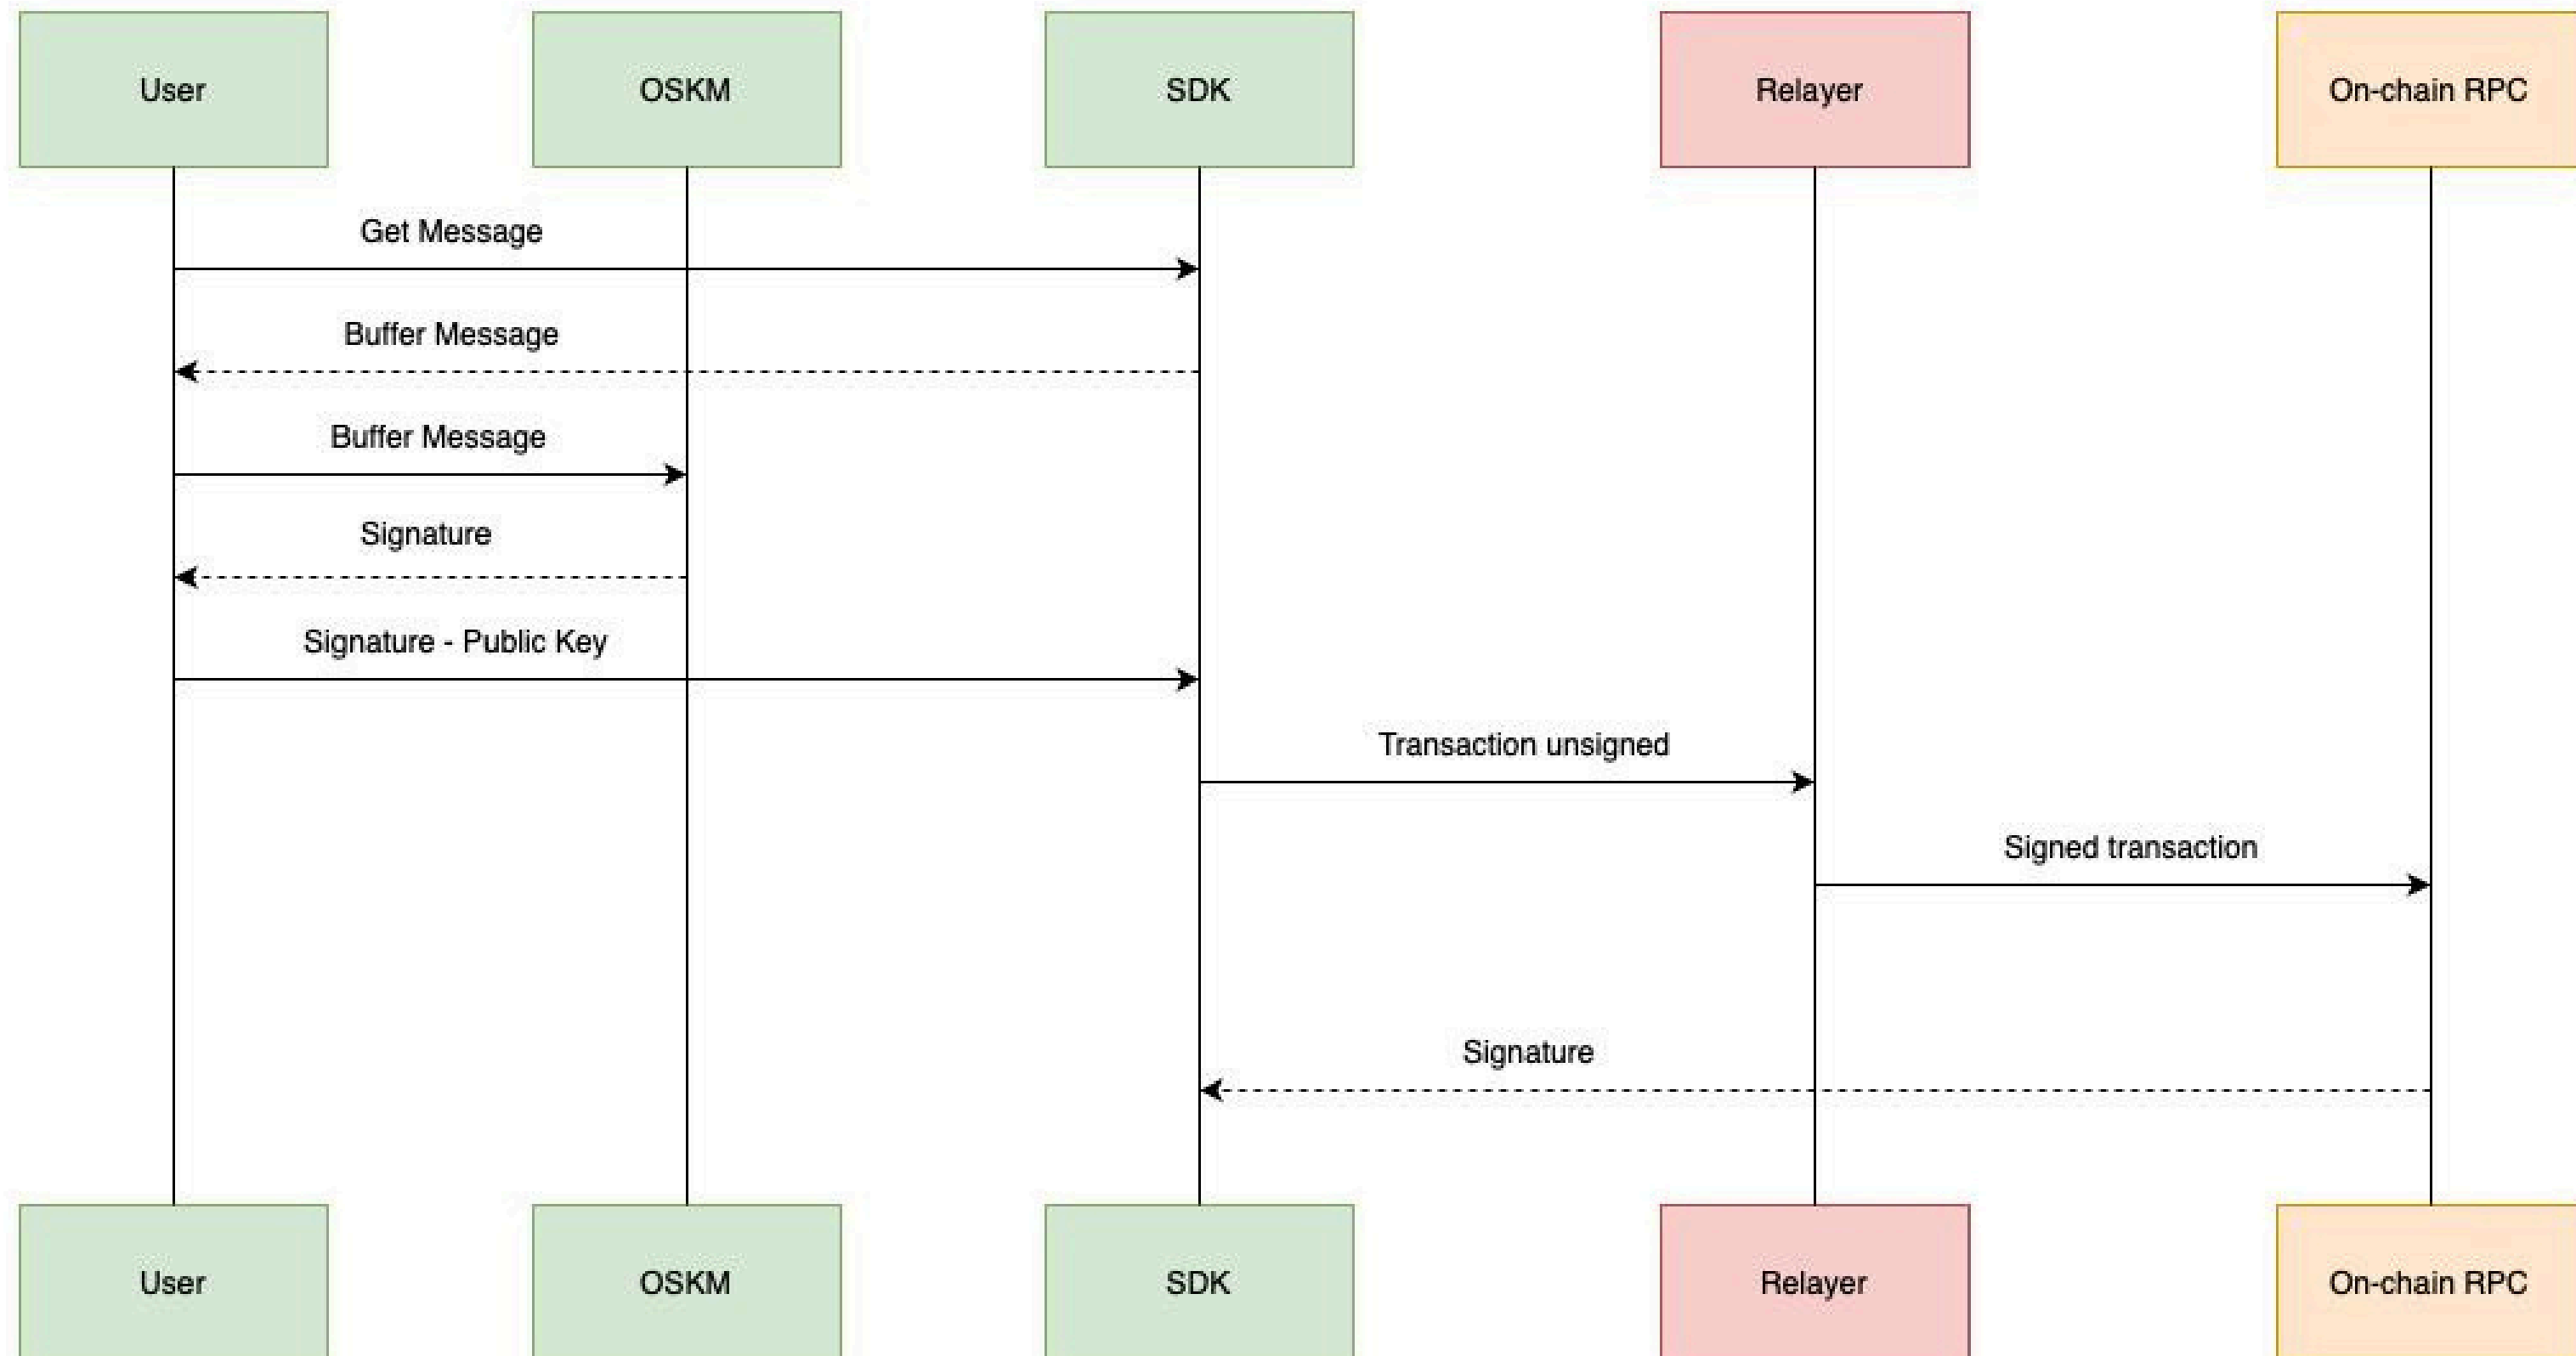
User

OSKM

SDK

Relayer

On-chain RPC

Get Message

Buffer Message

Buffer Message

Signature

Signature - Public Key

Transaction unsigned

Signed transaction

Signature

User

OSKM

SDK

Relayer

On-chain RPC